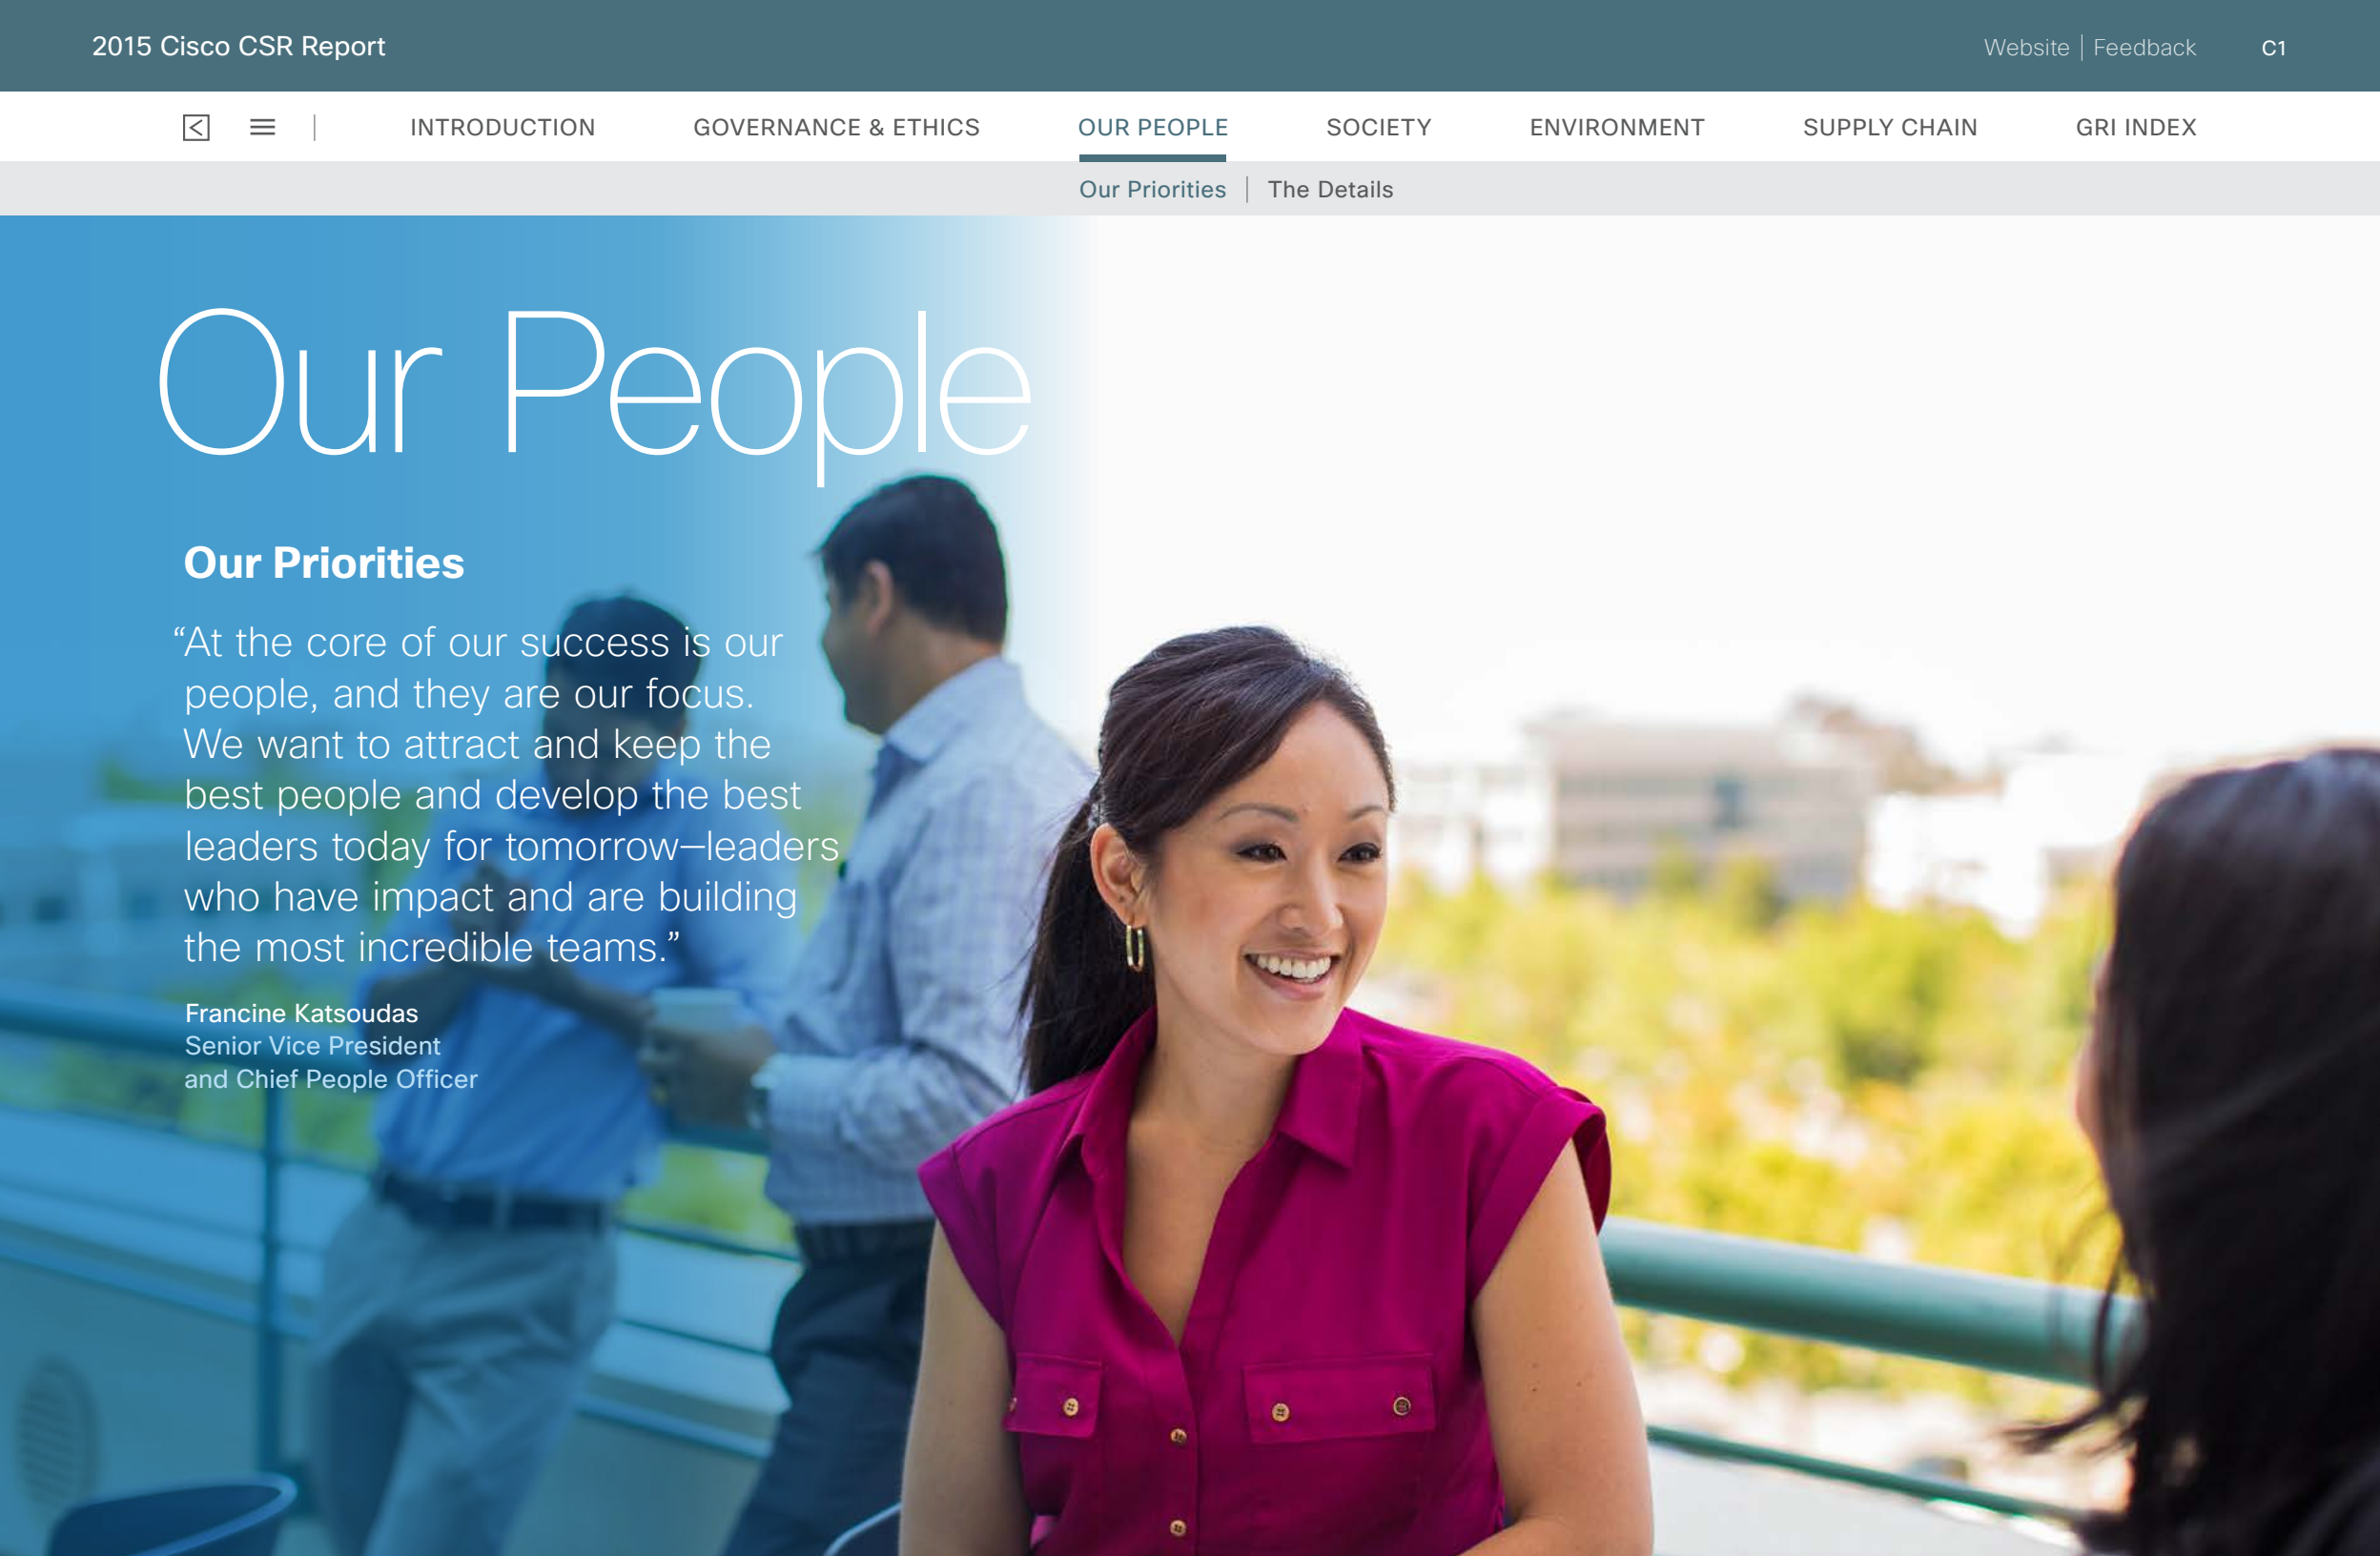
2015 Cisco CSR Report

Website | Feedback C1

INTRODUCTION GOVERNANCE & ETHICS OUR PEOPLE SOCIETY ENVIRONMENT SUPPLY CHAIN GRI INDEX

Our Priorities | The Details

Our People

Our Priorities

“At the core of our success is our people, and they are our focus. We want to attract and keep the best people and develop the best leaders today for tomorrow—leaders who have impact and are building the most incredible teams.”

Francine Katsoudas
Senior Vice President
and Chief People Officer